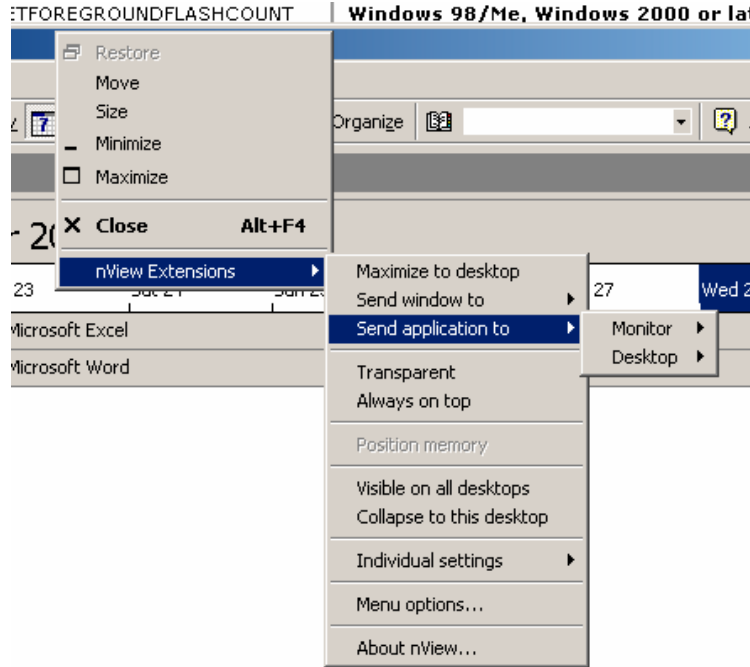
ETFOREGROUNDFLASHCOUNT | Windows 98/Me, Windows 2000 or la

Restore
Move
Size
Minimize
Maximize
Close Alt+F4
nView Extensions

Organize

r 20

23
Sat 24
Sun 2
27
Wed 2

Microsoft Excel
Microsoft Word

Maximize to desktop
Send window to
Send application to
Transparent
Always on top
Position memory
Visible on all desktops
Collapse to this desktop
Individual settings
Menu options...
About nView...

Monitor
Desktop